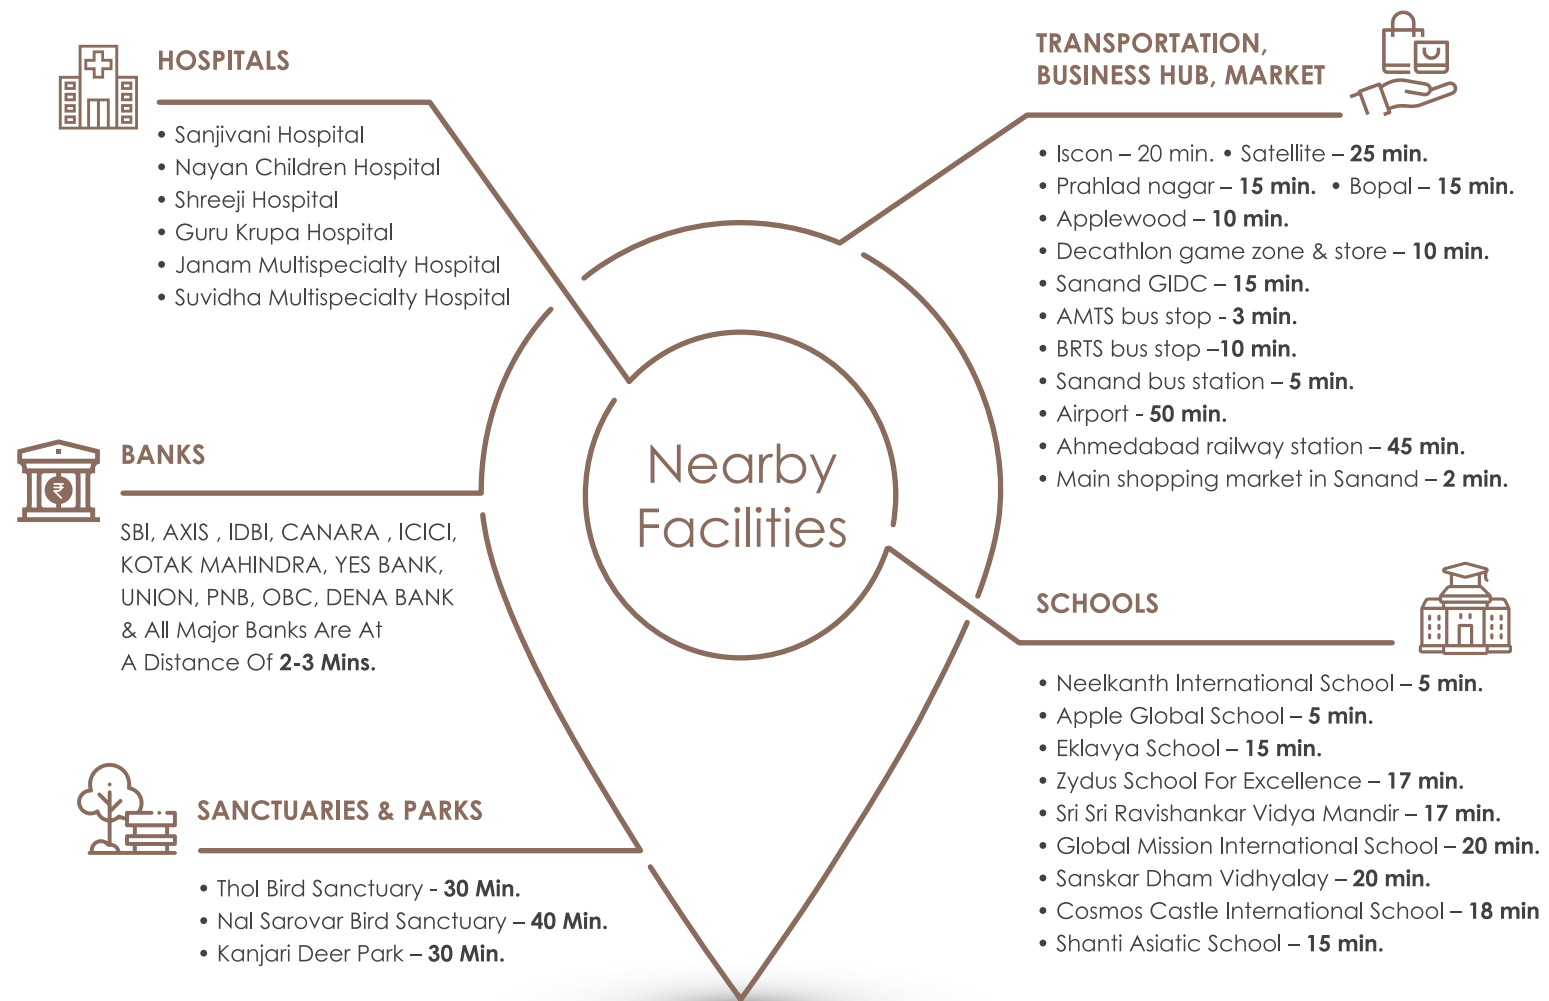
HOSPITALS

• Sanjivani Hospital
• Nayan Children Hospital
• Shreeji Hospital
• Guru Krupa Hospital
• Janam Multispecialty Hospital
• Suvidha Multispecialty Hospital

TRANSPORTATION, BUSINESS HUB, MARKET

• Iscon – 20 min. • Satellite – 25 min.
• Prahlad nagar – 15 min. • Bopal – 15 min.
• Applewood – 10 min.
• Decathlon game zone & store – 10 min.
• Sanand GIDC – 15 min.
• AMTS bus stop - 3 min.
• BRTS bus stop –10 min.
• Sanand bus station – 5 min.
• Airport - 50 min.
• Ahmedabad railway station – 45 min.
• Main shopping market in Sanand – 2 min.

Nearby Facilities

BANKS

SBI, AXIS , IDBI, CANARA , ICICI, KOTAK MAHINDRA, YES BANK, UNION, PNB, OBC, DENA BANK & All Major Banks Are At A Distance Of 2-3 Mins.

SCHOOLS

• Neelkanth International School – 5 min.
• Apple Global School – 5 min.
• Eklavya School – 15 min.
• Zydus School For Excellence – 17 min.
• Sri Sri Ravishankar Vidya Mandir – 17 min.
• Global Mission International School – 20 min.
• Sanskar Dham Vidhyalay – 20 min.
• Cosmos Castle International School – 18 min
• Shanti Asiatic School – 15 min.

SANCTUARIES & PARKS

• Thol Bird Sanctuary - 30 Min.
• Nal Sarovar Bird Sanctuary – 40 Min.
• Kanjari Deer Park – 30 Min.